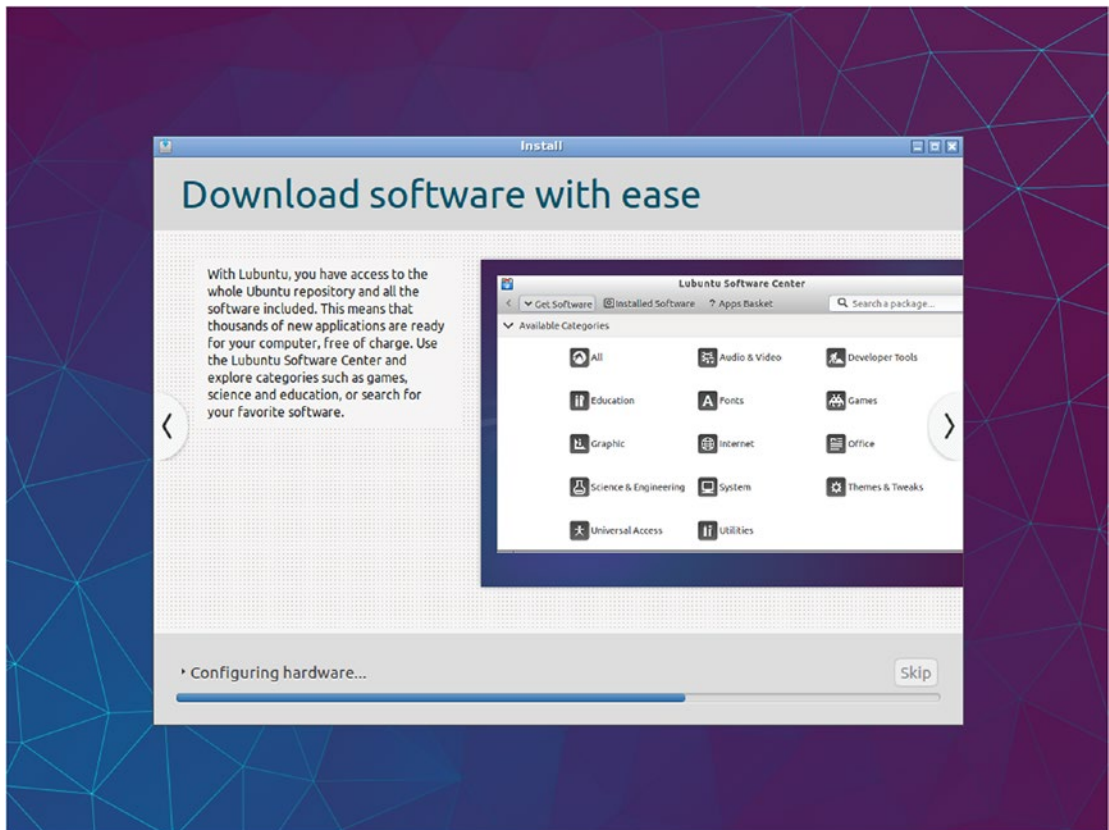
Install

Download software with ease

With Lubuntu, you have access to the whole Ubuntu repository and all the software included. This means that thousands of new applications are ready for your computer, free of charge. Use the Lubuntu Software Center and explore categories such as games, science and education, or search for your favorite software.

Lubuntu Software Center

Get Software Installed Software ? Apps Basket Search a package...

Available Categories

All
Audio & Video
Developer Tools
Education
Fonts
Games
Graphic
Internet
Office
Science & Engineering
System
Themes & Tweaks
Universal Access
Utilities

Configuring hardware...

Skip